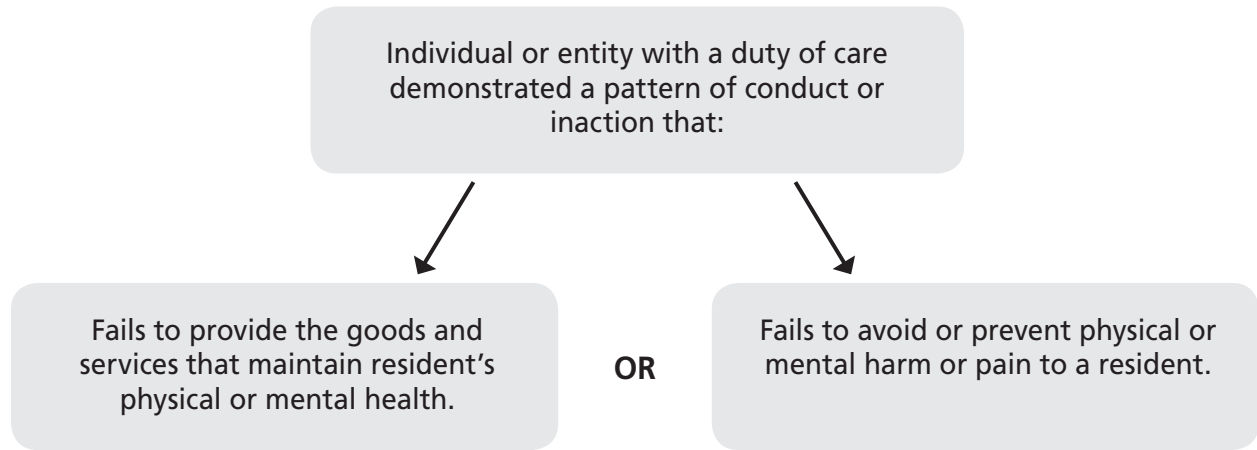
Individual or entity with a duty of care demonstrated a pattern of conduct or inaction that:

Fails to provide the goods and services that maintain resident’s physical or mental health.

OR

Fails to avoid or prevent physical or mental harm or pain to a resident.